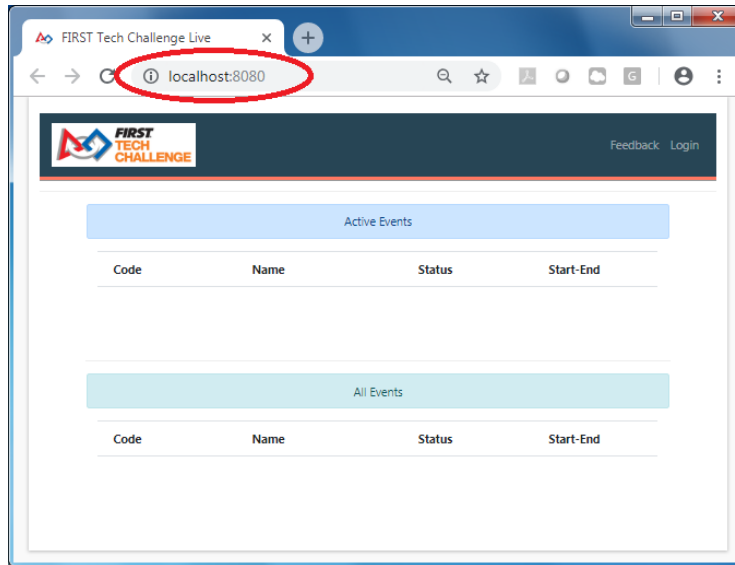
FIRST Tech Challenge Live

localhost:8080

FIRST TECH CHALLENGE

Feedback Login

Active Events

| Code | Name | Status | Start-End |
|---|---|---|---|

All Events

| Code | Name | Status | Start-End |
|---|---|---|---|